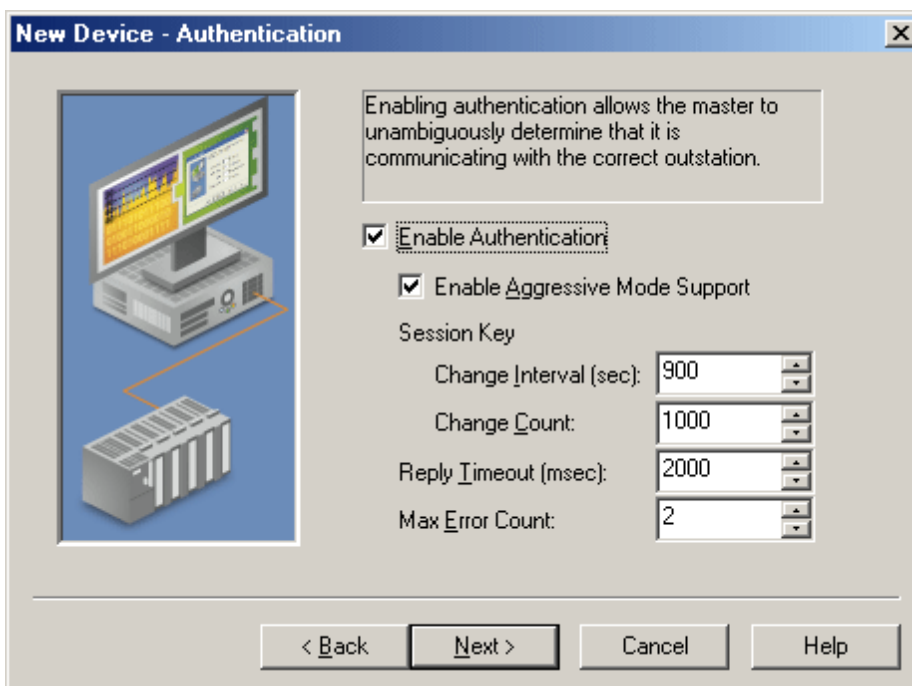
New Device - Authentication

Enabling authentication allows the master to unambiguously determine that it is communicating with the correct outstation.

Enable Authentication

Enable Aggressive Mode Support

Session Key

Change Interval (sec): 900

Change Count: 1000

Reply Timeout (msec): 2000

Max Error Count: 2

< Back
Next >
Cancel
Help